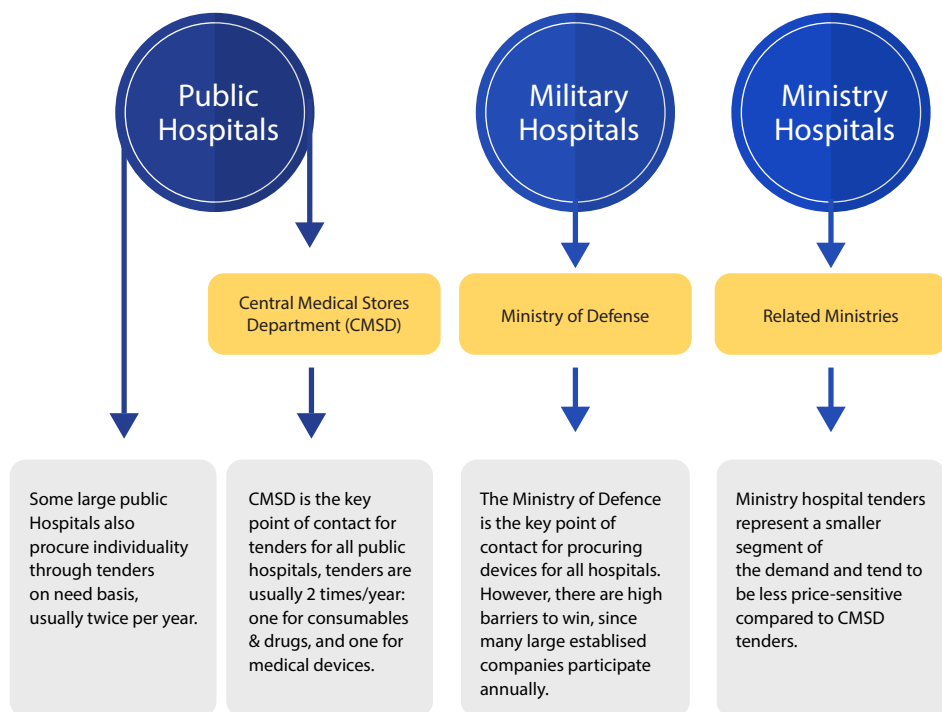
Public Hospitals

Military Hospitals

Ministry Hospitals

Central Medical Stores Department (CMSD)

Ministry of Defense

Related Ministries

Some large public Hospitals also procure individuality through tenders on need basis, usually twice per year.

CMSD is the key point of contact for tenders for all public hospitals, tenders are usually 2 times/year: one for consumables & drugs, and one for medical devices.

The Ministry of Defence is the key point of contact for procuring devices for all hospitals. However, there are high barriers to win, since many large establised companies participate annually.

Ministry hospital tenders represent a smaller segment of the demand and tend to be less price-sensitive compared to CMSD tenders.